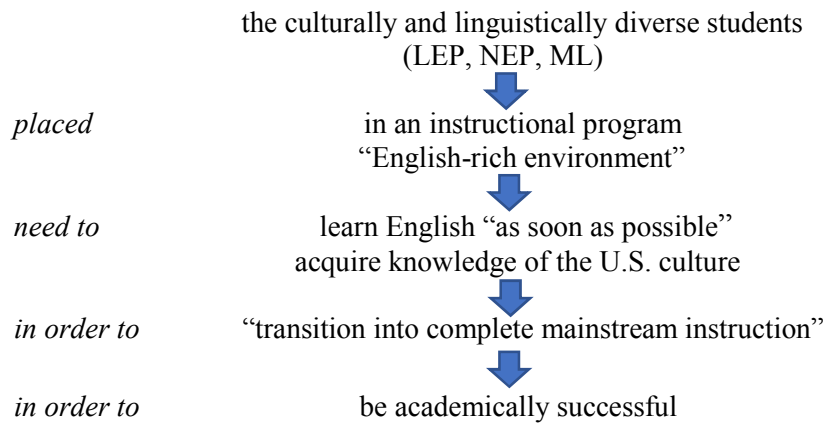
the culturally and linguistically diverse students
(LEP, NEP, ML)

*placed* in an instructional program
"English-rich environment"

*need to* learn English "as soon as possible"
acquire knowledge of the U.S. culture

*in order to* "transition into complete mainstream instruction"

*in order to* be academically successful